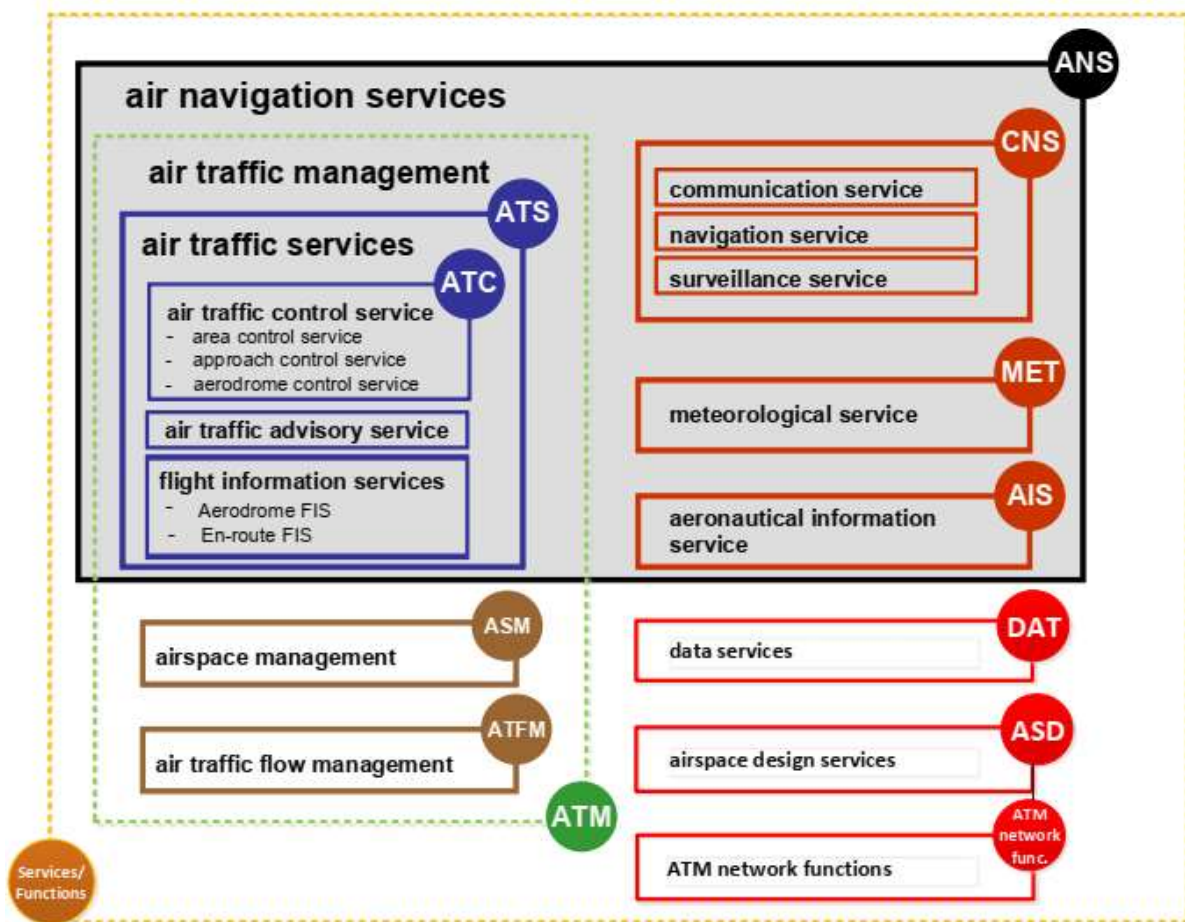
ANS

air navigation services

air traffic management

ATS

air traffic services

ATC

air traffic control service
- area control service
- approach control service
- aerodrome control service

air traffic advisory service

flight information services
- Aerodrome FIS
- En-route FIS

CNS

communication service

navigation service

surveillance service

MET

meteorological service

AIS

aeronautical information service

ASM

airspace management

ATFM

air traffic flow management

ATM

DAT

data services

ASD

airspace design services

ATM network func.

ATM network functions

Services/ Functions